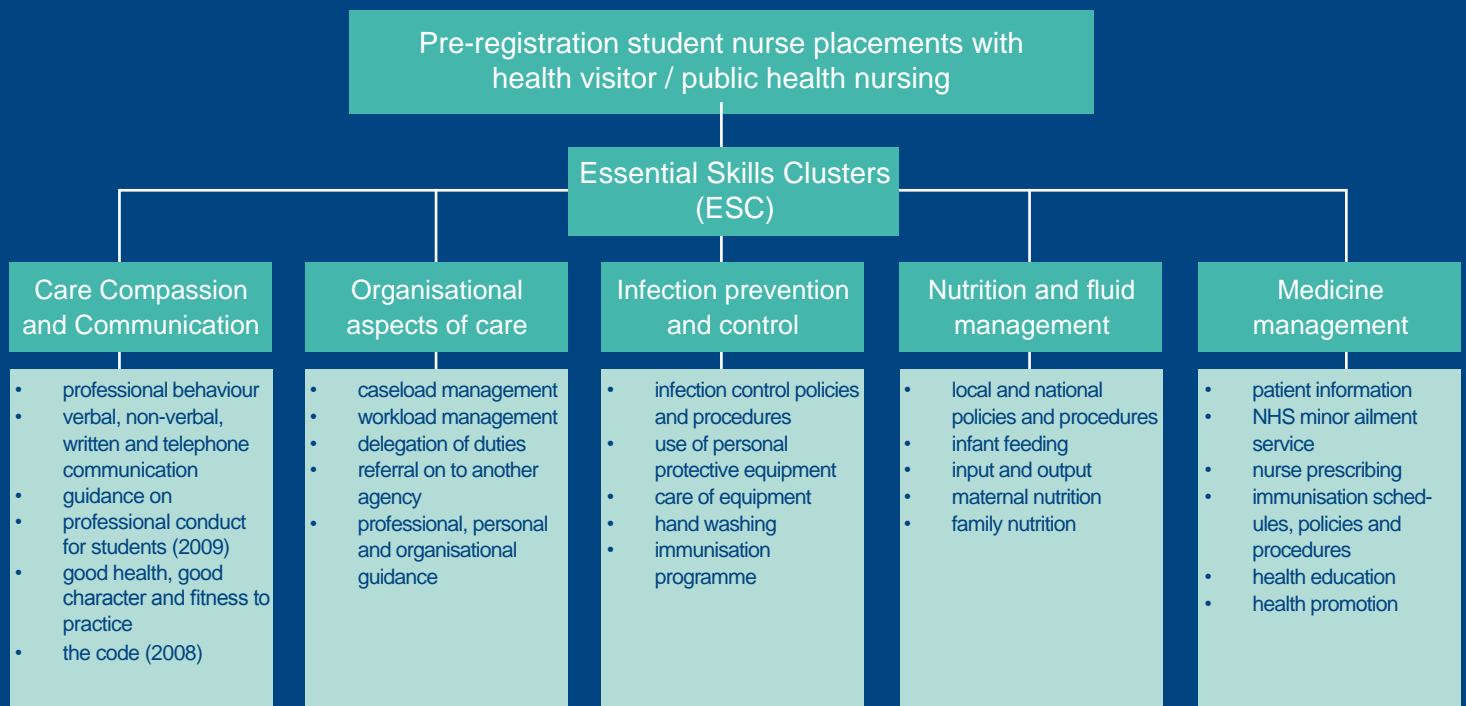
Pre-registration student nurse placements with health visitor / public health nursing

Essential Skills Clusters (ESC)

Care Compassion and Communication

- professional behaviour
- verbal, non-verbal, written and telephone communication
- guidance on professional conduct for students (2009)
- good health, good character and fitness to practice
- the code (2008)

Organisational aspects of care

- caseload management
- workload management
- delegation of duties
- referral on to another agency
- professional, personal and organisational guidance

Infection prevention and control

- infection control policies and procedures
- use of personal protective equipment
- care of equipment
- hand washing
- immunisation programme

Nutrition and fluid management

- local and national policies and procedures
- infant feeding
- input and output
- maternal nutrition
- family nutrition

Medicine management

- patient information
- NHS minor ailment service
- nurse prescribing
- immunisation schedules, policies and procedures
- health education
- health promotion